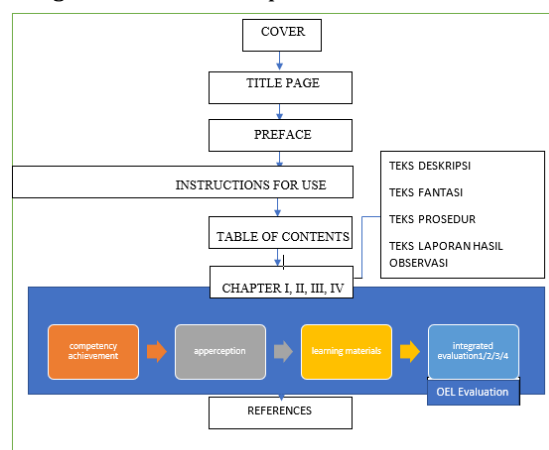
COVER

TITLE PAGE

PREFACE

INSTRUCTIONS FOR USE

TABLE OF CONTENTS

TEKS DESKRIPSI

TEKS FANTASI

TEKS PROSEDUR

TEKS LAPORAN HASIL OBSERVASI

CHAPTER I, II, III, IV

competency achievement

apperception

learning materials

integrated evaluation1/2/3/4

OEL Evaluation

REFERENCES